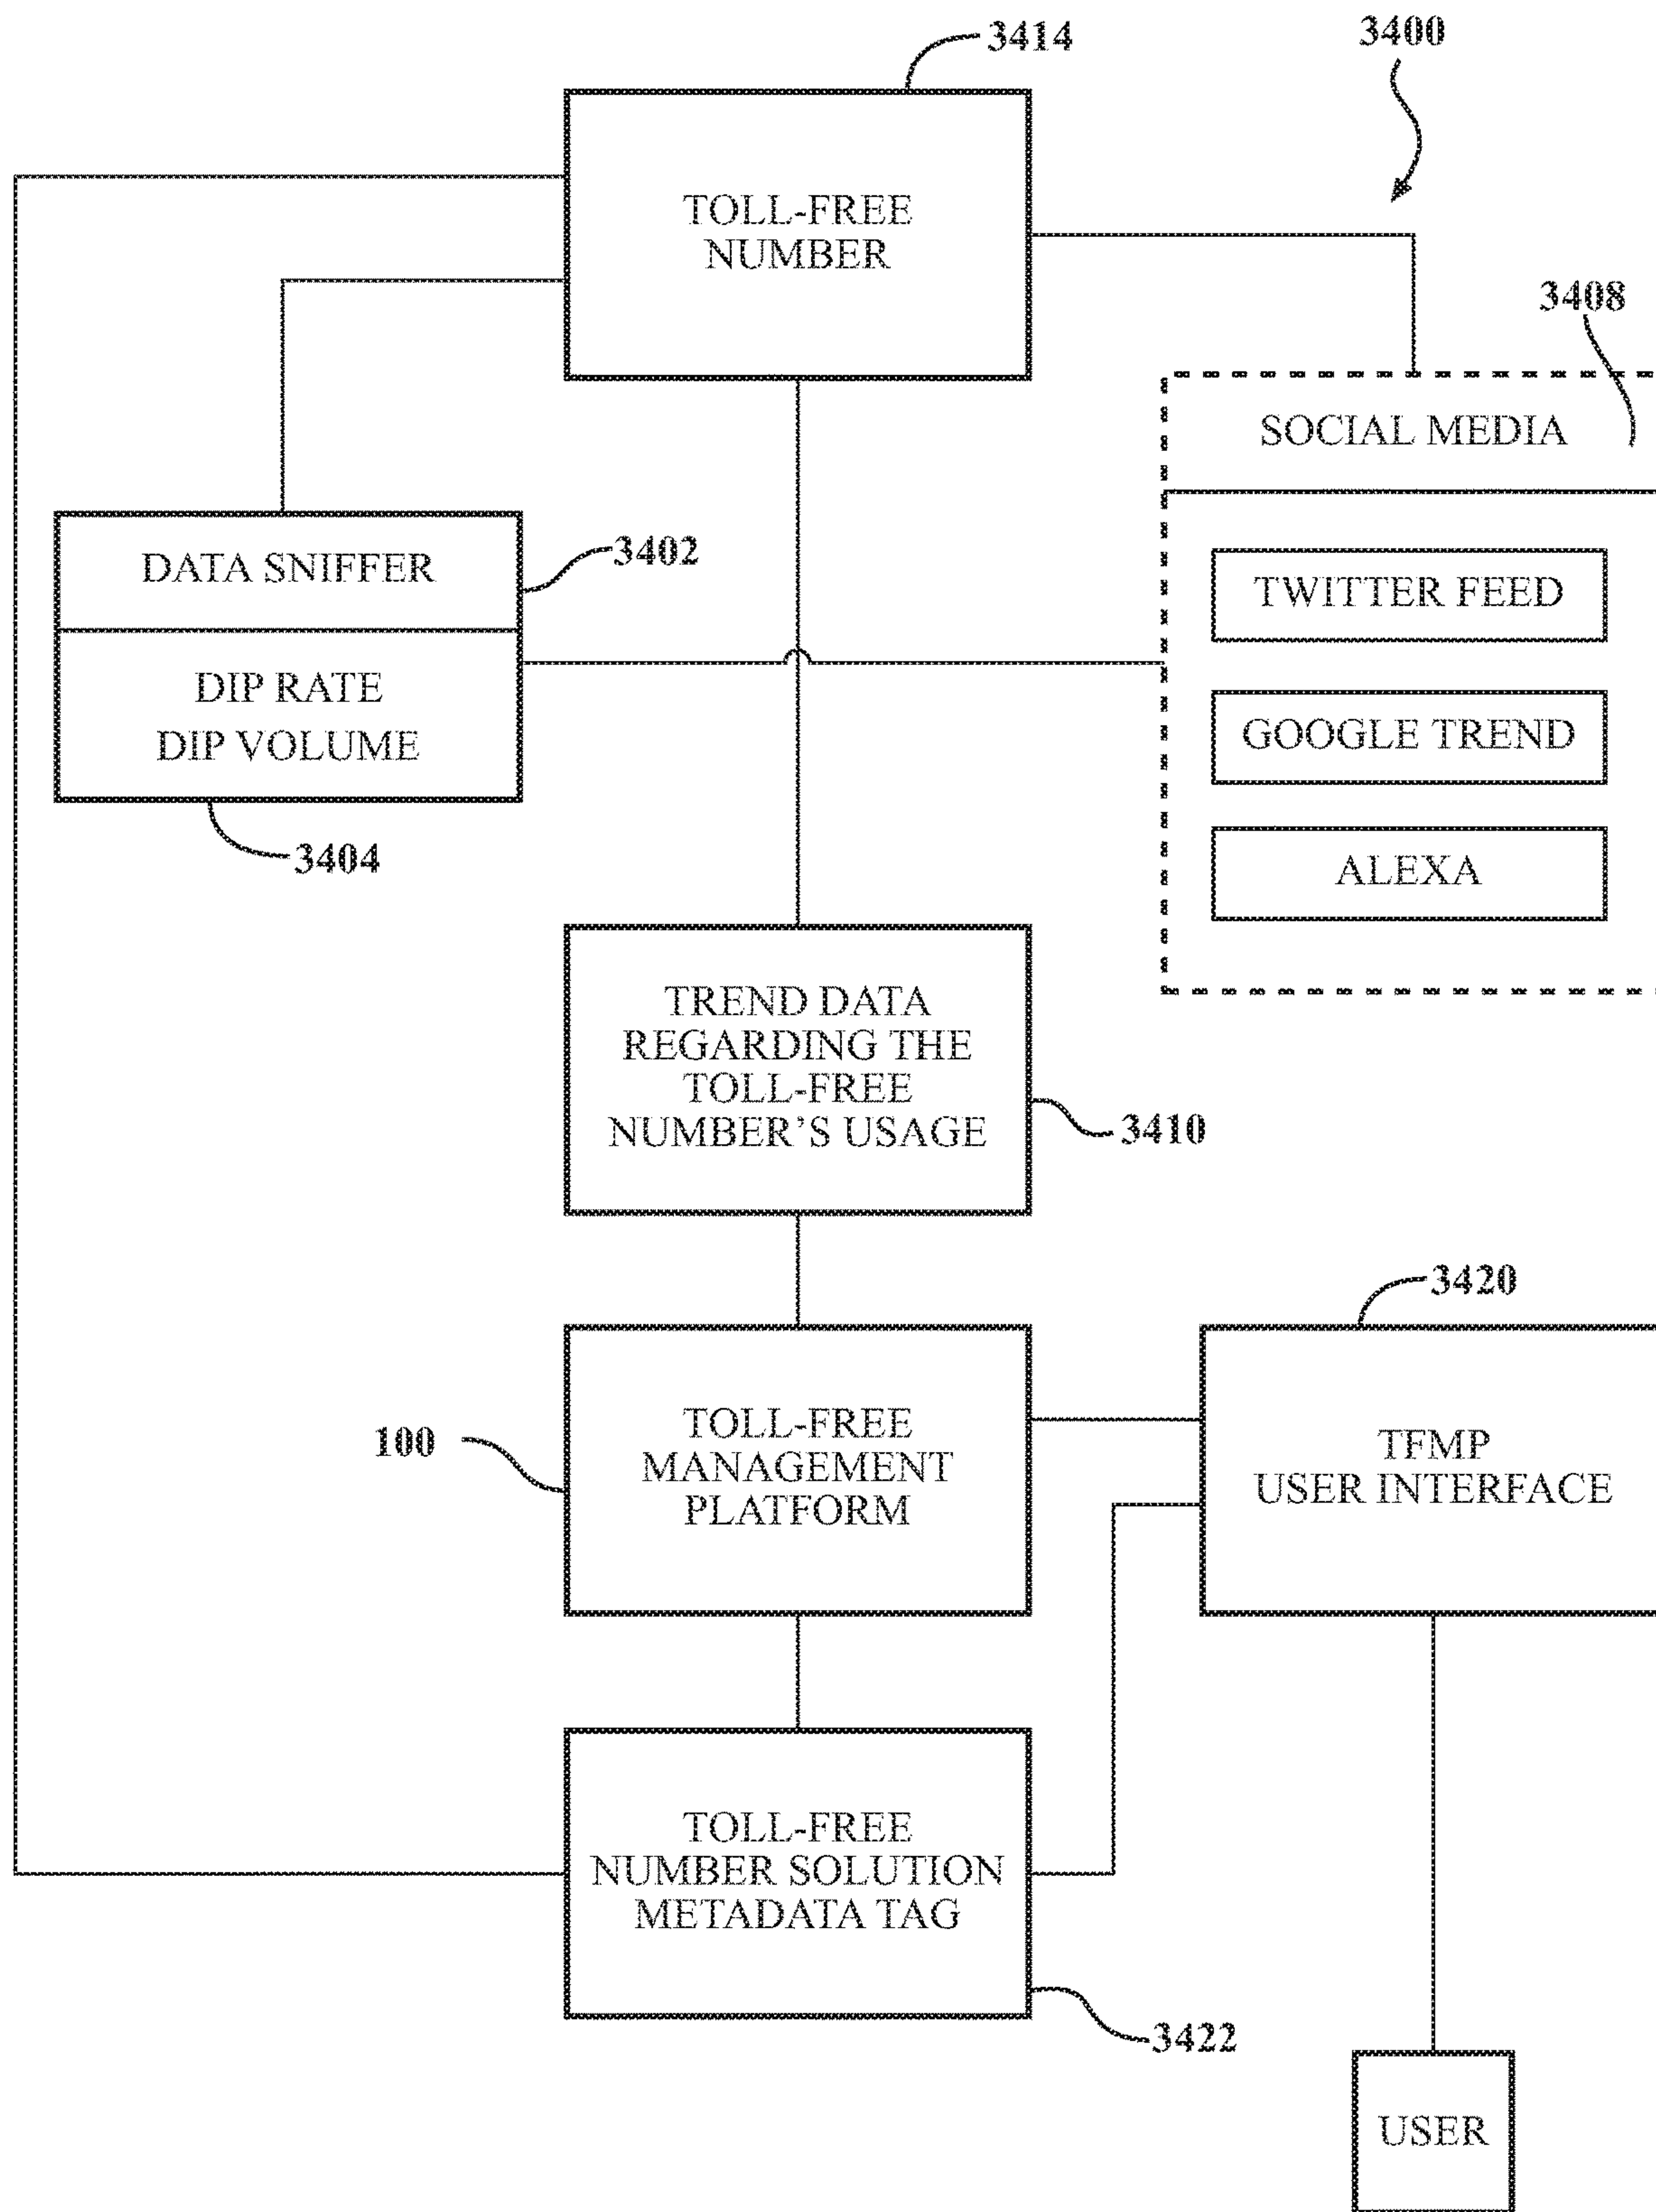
3414

3400

TOLL-FREE NUMBER

3408

SOCIAL MEDIA

DATA SNIFFER

3402

DIP RATE
DIP VOLUME

3404

TWITTER FEED

GOOGLE TREND

ALEXA

TREND DATA REGARDING THE TOLL-FREE NUMBER'S USAGE

3410

3420

100

TOLL-FREE MANAGEMENT PLATFORM

TFMP
USER INTERFACE

TOLL-FREE NUMBER SOLUTION METADATA TAG

3422

USER